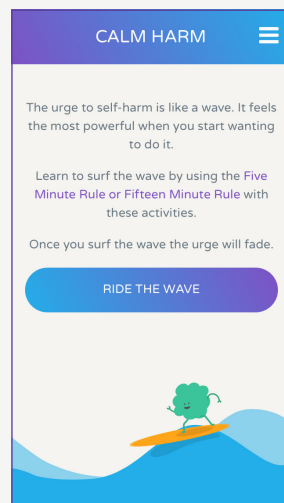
CALM HARM

The urge to self-harm is like a wave. It feels the most powerful when you start wanting to do it.

Learn to surf the wave by using the Five Minute Rule or Fifteen Minute Rule with these activities.

Once you surf the wave the urge will fade.

RIDE THE WAVE